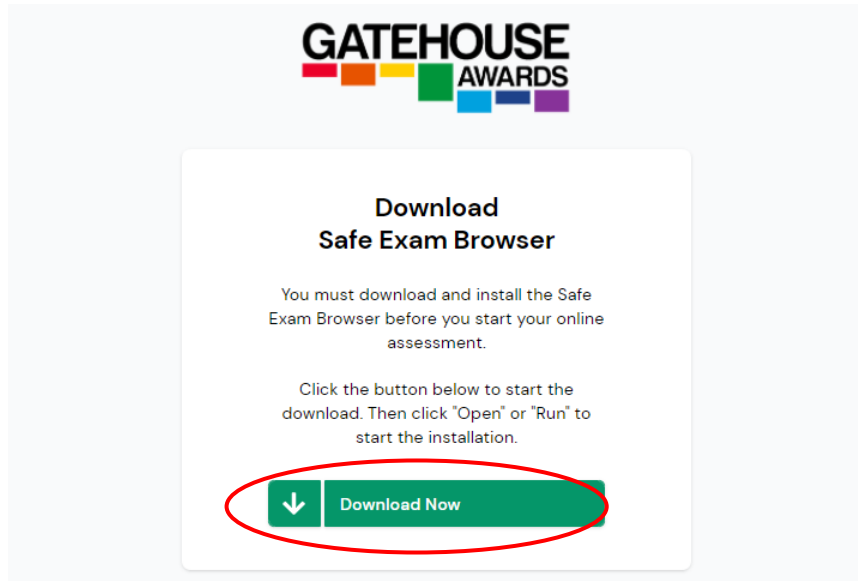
GATEHOUSE
AWARDS

Download
Safe Exam Browser

You must download and install the Safe Exam Browser before you start your online assessment.

Click the button below to start the download. Then click "Open" or "Run" to start the installation.

Download Now